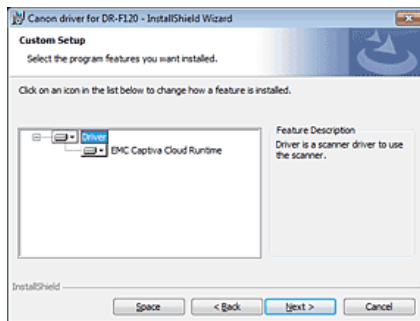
Canon driver for DR-F120 - InstallShield Wizard

Custom Setup

Select the program features you want installed.

Click on an icon in the list below to change how a feature is installed.

Driver

EMC Captiva Cloud Runtime

Feature Description

Driver is a scanner driver to use the scanner.

InstallShield

Space

< Back

Next >

Cancel